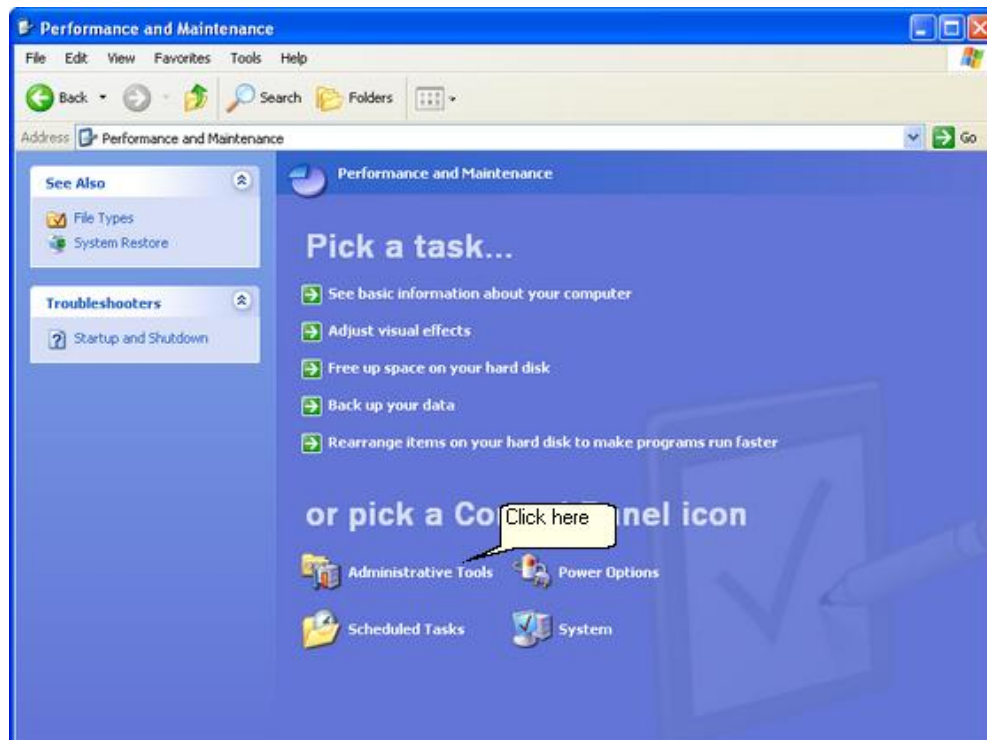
Performance and Maintenance

File Edit View Favorites Tools Help

Back Search Folders

Address Performance and Maintenance

Go

See Also

File Types
System Restore

Troubleshooters

Startup and Shutdown

Performance and Maintenance

Pick a task...

See basic information about your computer

Adjust visual effects

Free up space on your hard disk

Back up your data

Rearrange items on your hard disk to make programs run faster

or pick a Co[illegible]nel icon

Click here

Administrative Tools

Power Options

Scheduled Tasks

System